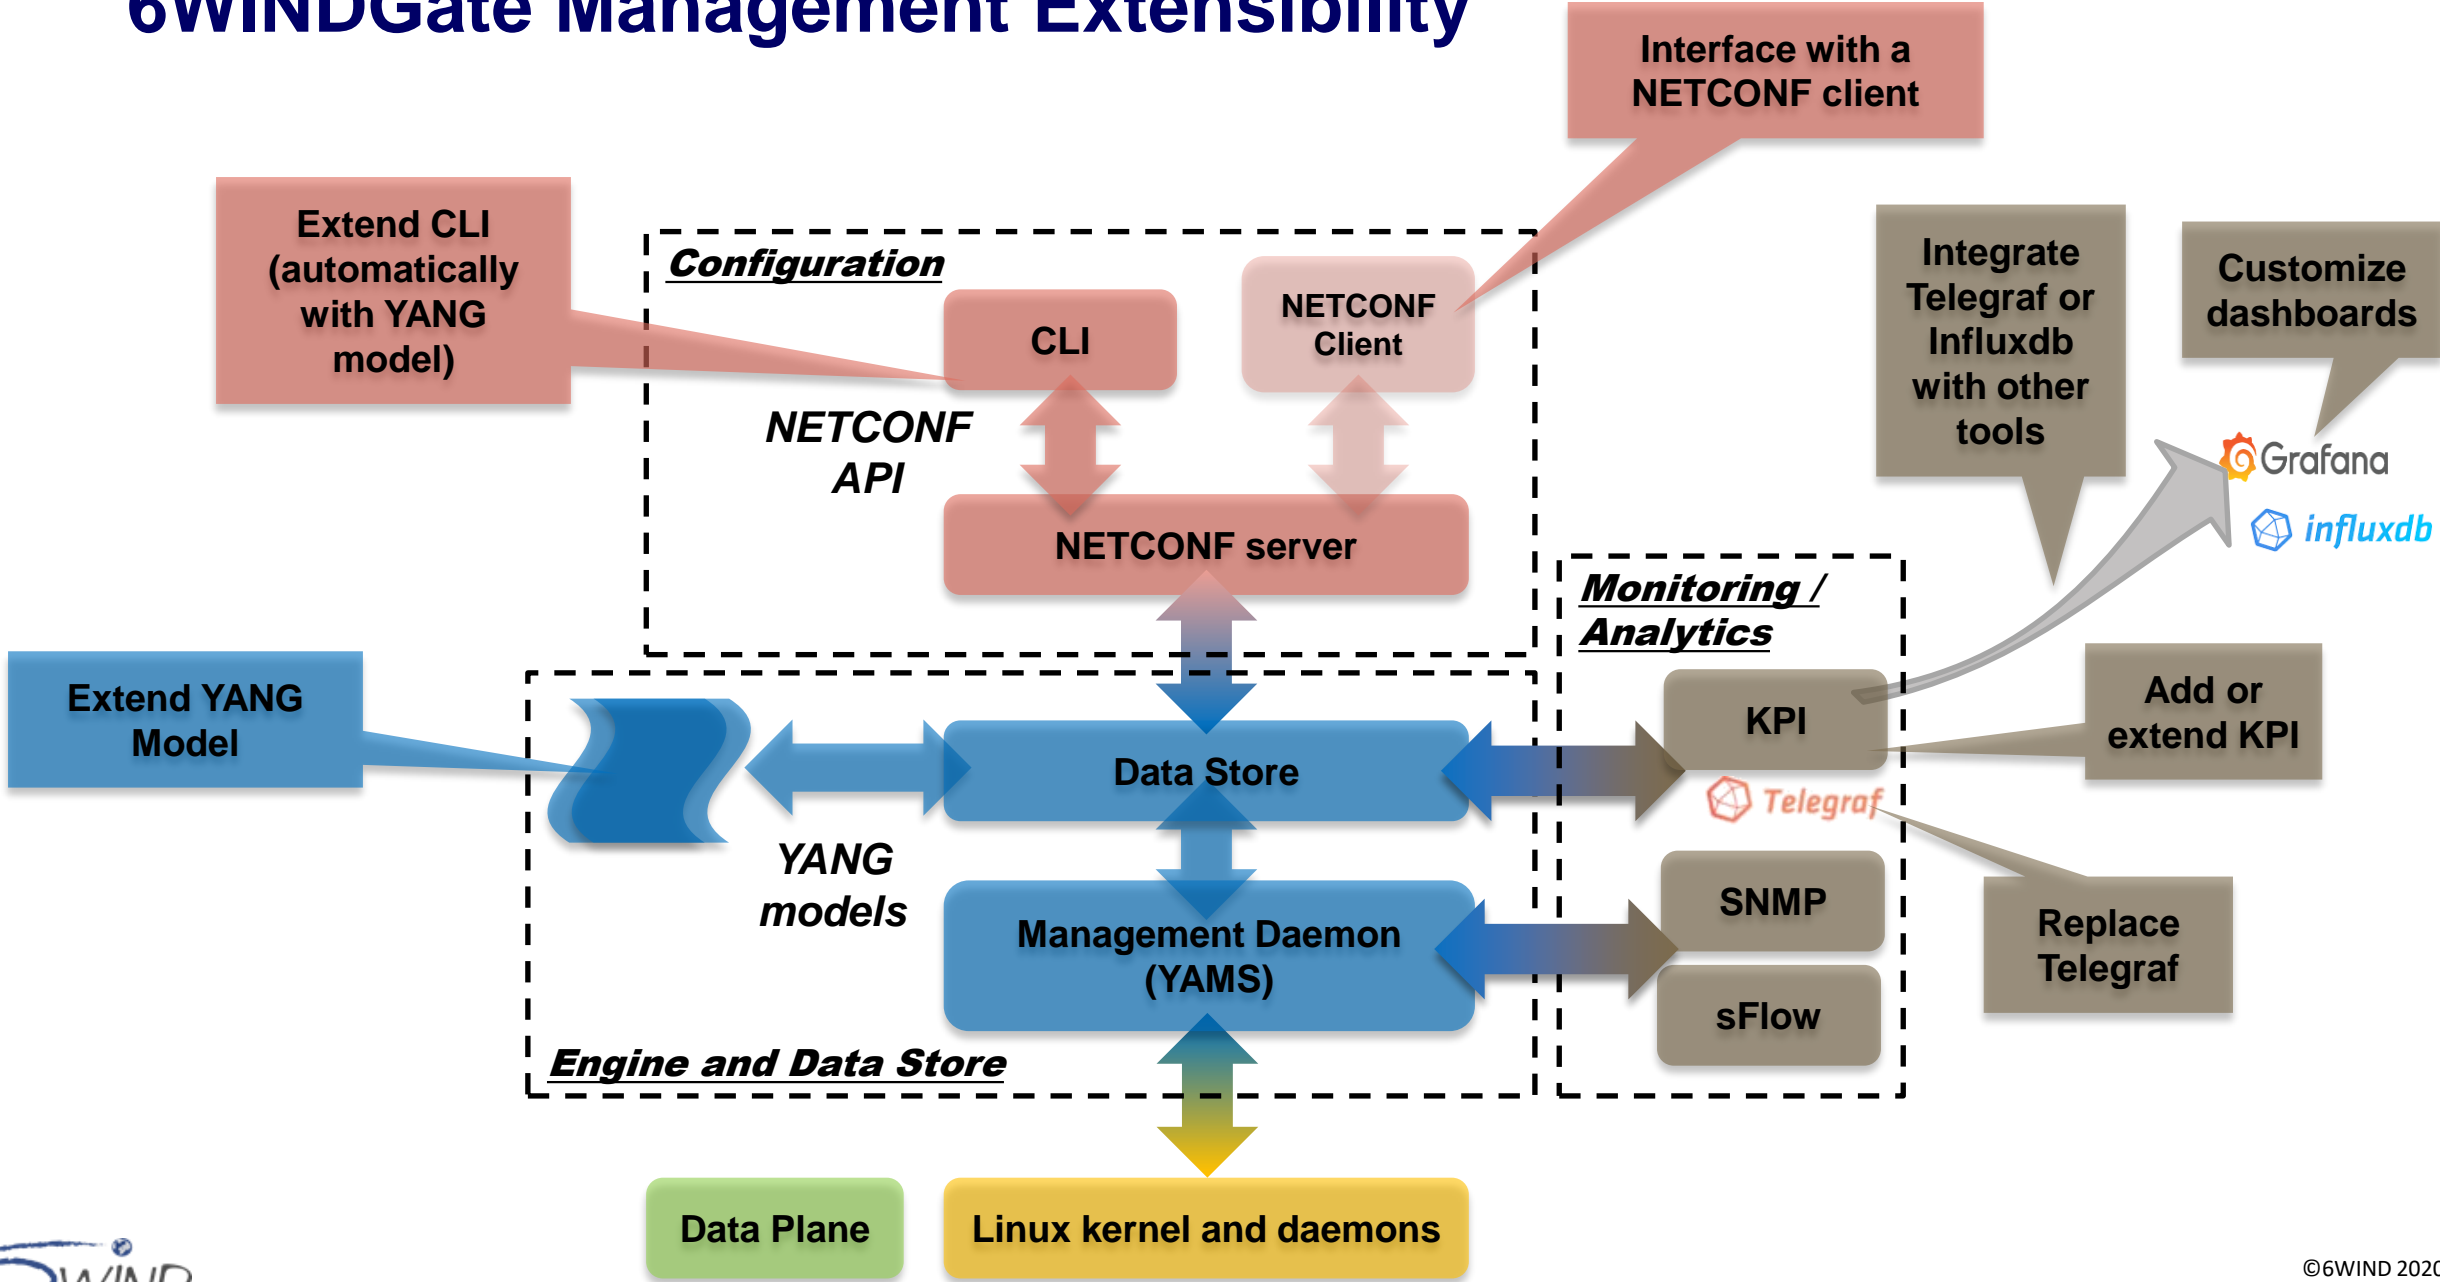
6WINDGate Management Extensibility

Interface with a NETCONF client

Extend CLI (automatically with YANG model)

Configuration

CLI

NETCONF Client

NETCONF API

NETCONF server

Integrate Telegraf or Influxdb with other tools

Customize dashboards

Grafana

influxdb

Monitoring / Analytics

Extend YANG Model

KPI

Add or extend KPI

Data Store

Telegraf

YANG models

SNMP

Management Daemon (YAMS)

Replace Telegraf

sFlow

Engine and Data Store

Data Plane

Linux kernel and daemons

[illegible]WIND

©6WIND 202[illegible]